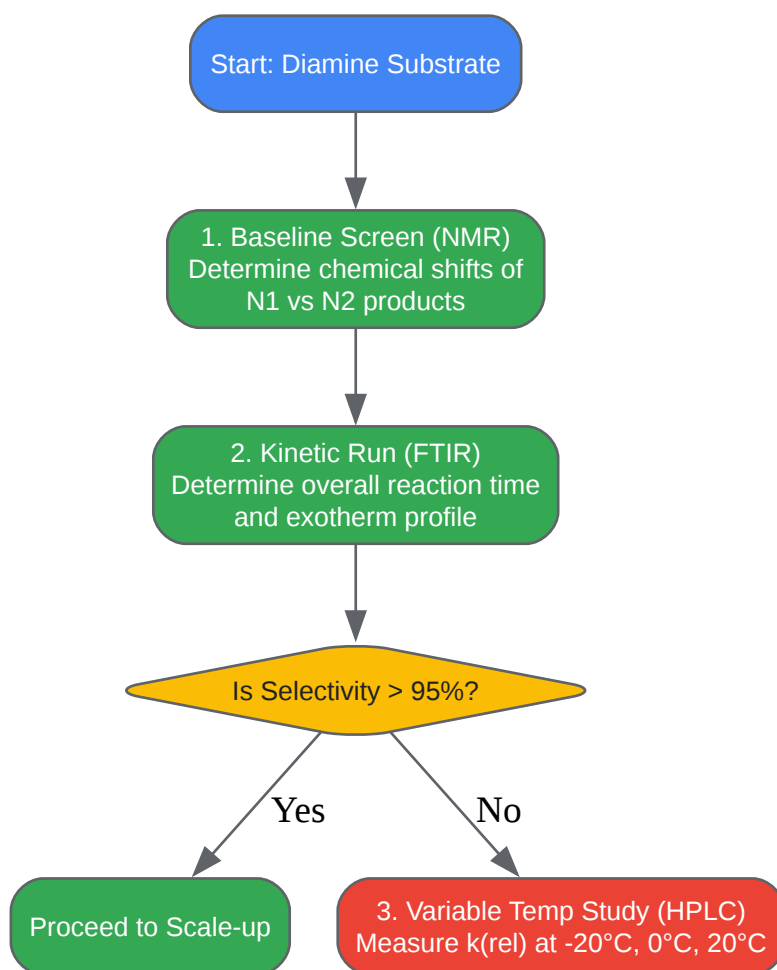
Start: Diamine Substrate

1. Baseline Screen (NMR)
Determine chemical shifts of N1 vs N2 products

2. Kinetic Run (FTIR)
Determine overall reaction time and exotherm profile

Is Selectivity > 95%?

Yes

No

Proceed to Scale-up

3. Variable Temp Study (HPLC)
Measure k(rel) at -20°C, 0°C, 20°C